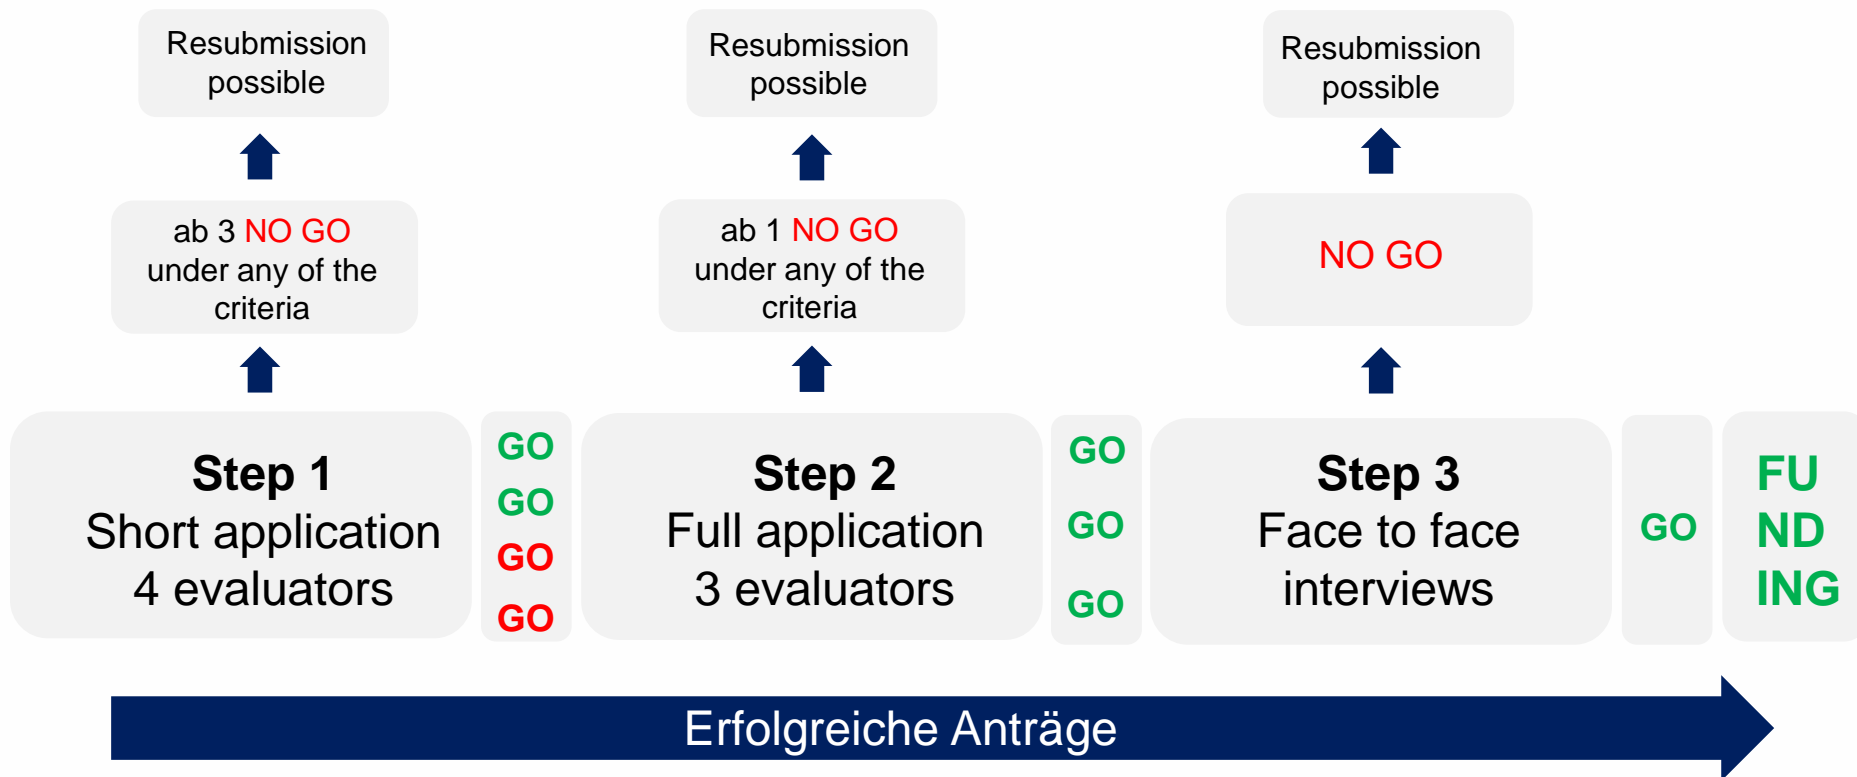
Resubmission possible

ab 3 NO GO under any of the criteria

Step 1
Short application
4 evaluators

GO
GO
GO
GO

Resubmission possible

ab 1 NO GO under any of the criteria

Step 2
Full application
3 evaluators

GO
GO
GO

Resubmission possible

NO GO

Step 3
Face to face interviews

GO

FU
ND
ING

Erfolgreiche Anträge